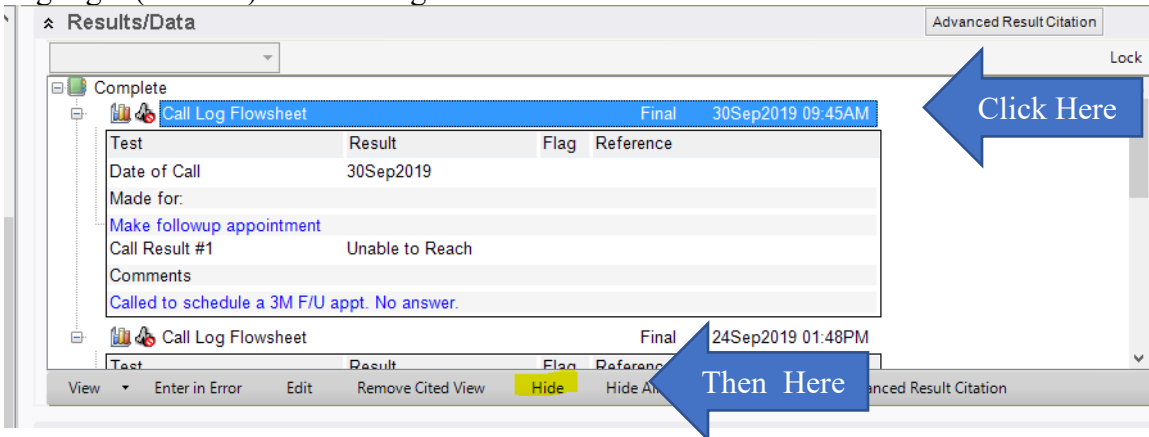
Results/Data

Advanced Result Citation

Lock

Complete

Call Log Flowsheet Final 30Sep2019 09:45AM

| Test | Result | Flag | Reference |
|---|---|---|---|
| Date of Call | 30Sep2019 | | |
| Made for: | | | |
| Make followup appointment | | | |
| Call Result #1 | Unable to Reach | | |
| Comments | | | |
| Called to schedule a 3M F/U appt. No answer. | | | |

Click Here

Call Log Flowsheet Final 24Sep2019 01:48PM

Test Result Flag Referen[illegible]

View Enter in Error Edit Remove Cited View Hide Hide A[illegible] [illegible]anced Result Citation

Then Here